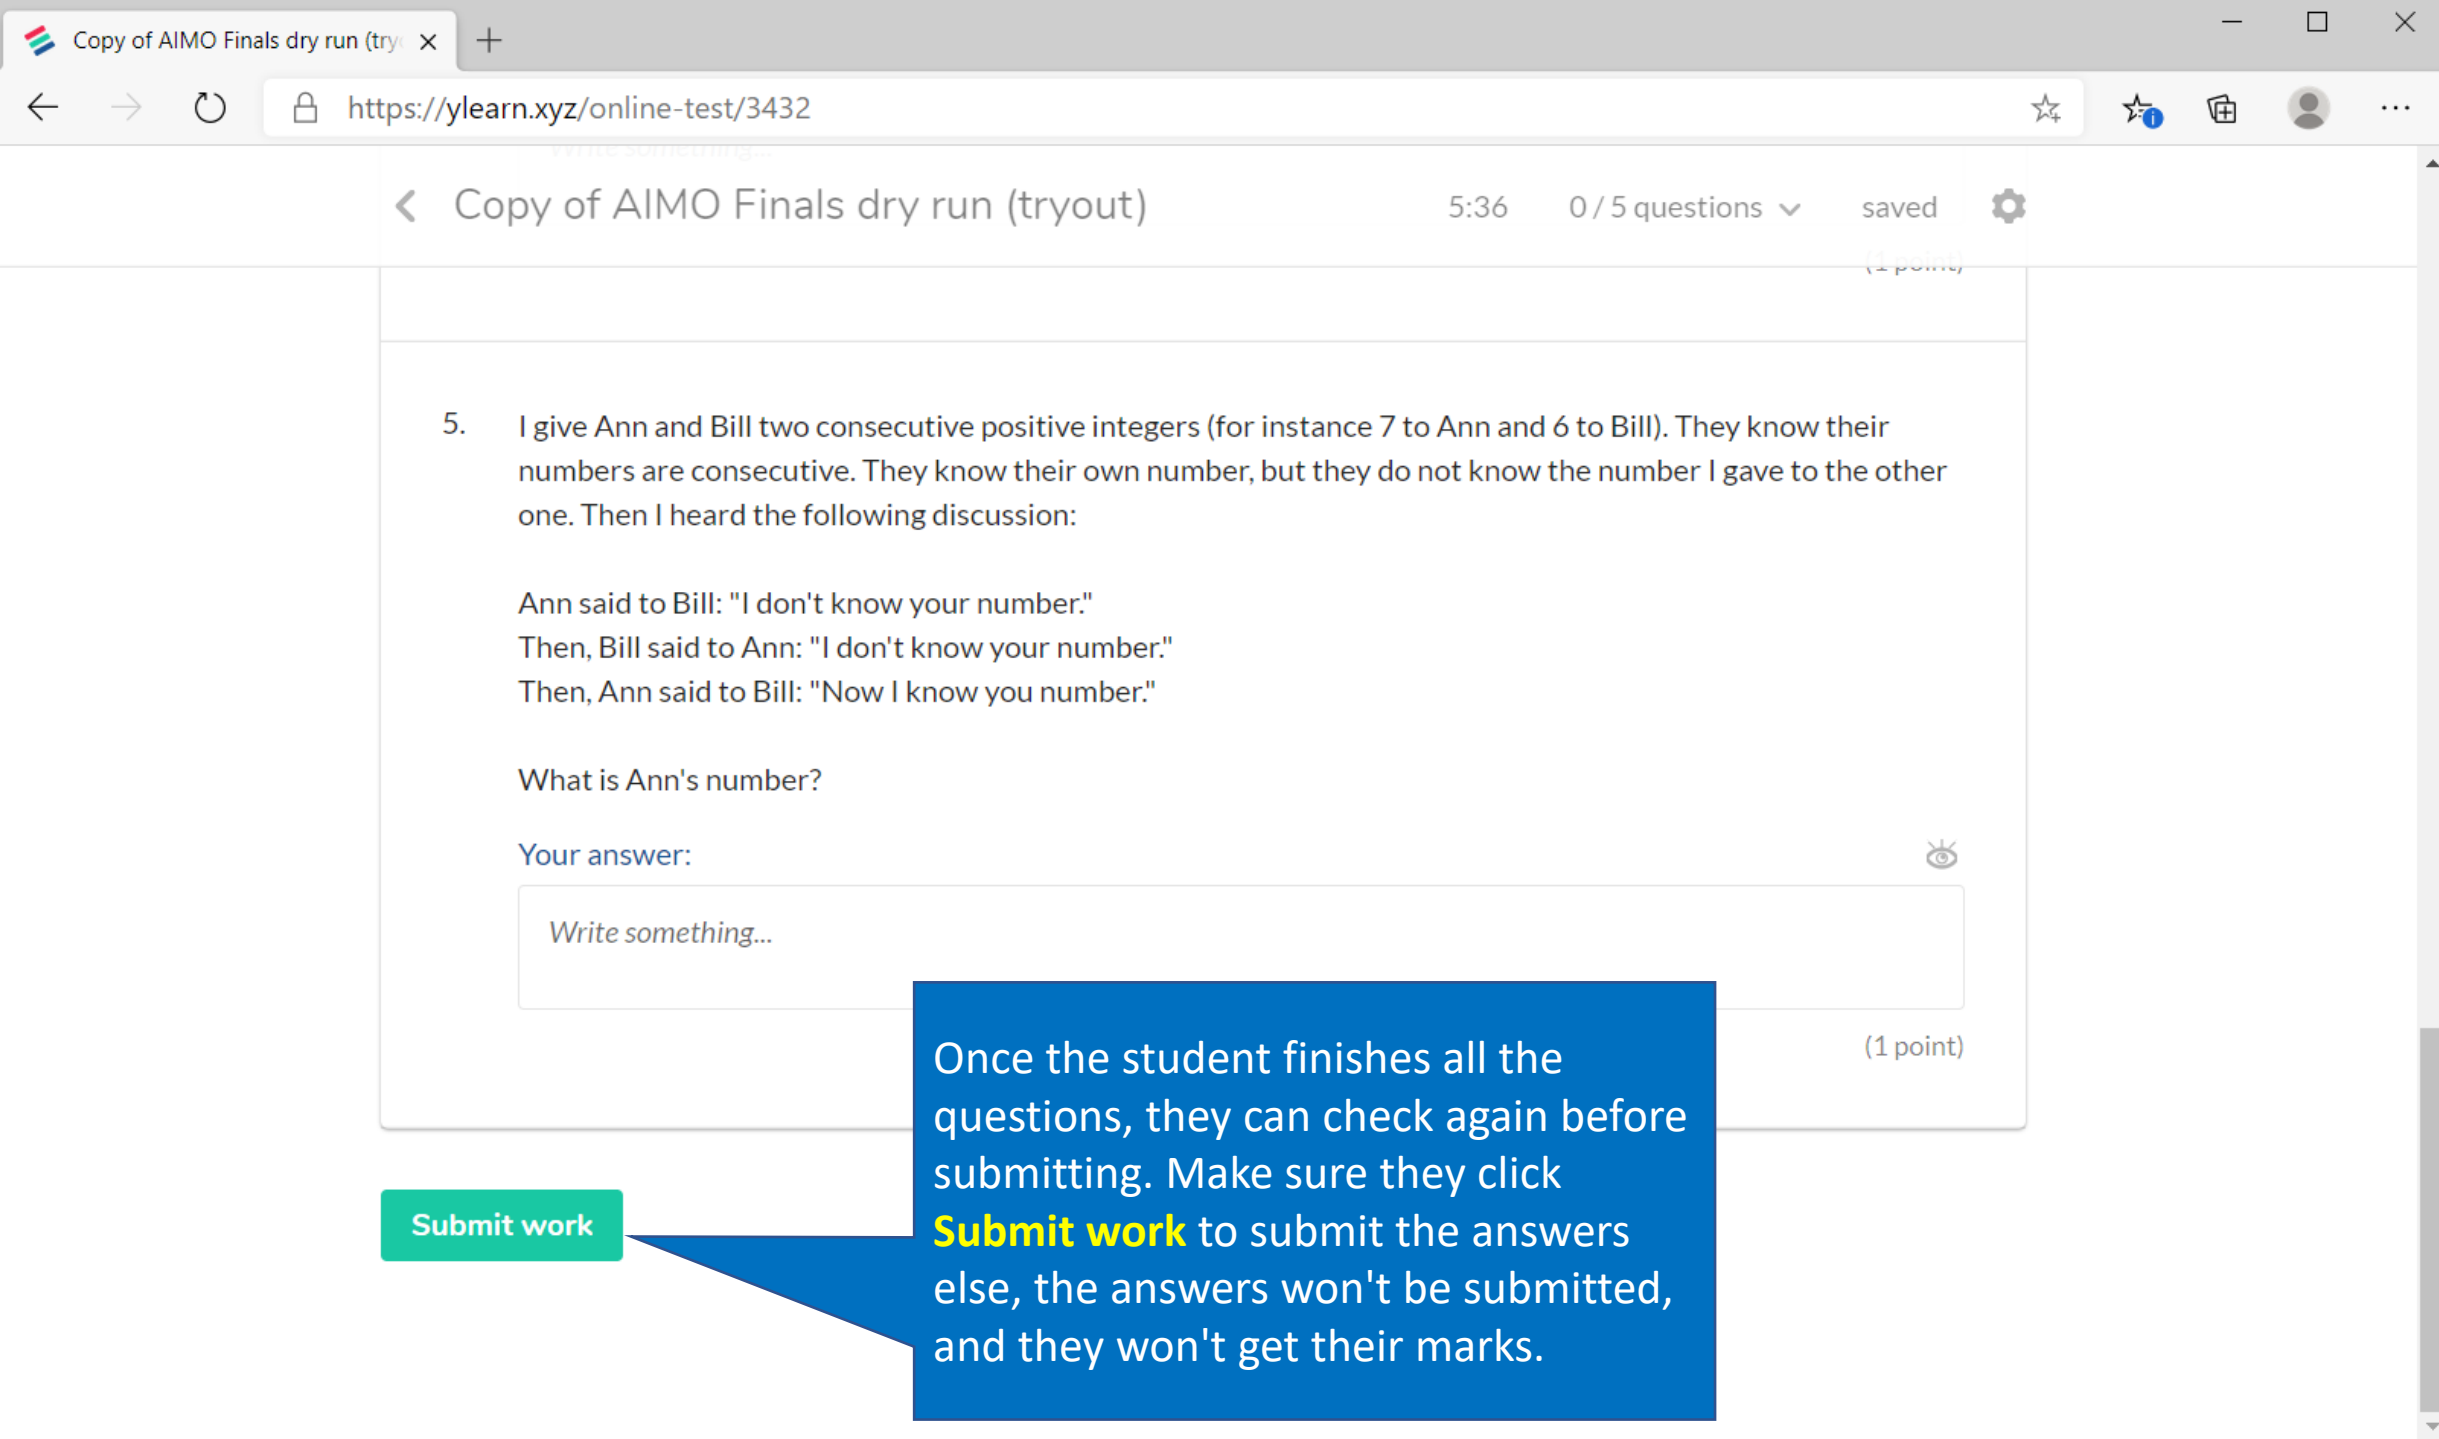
Copy of AIMO Finals dry run (try

https://ylearn.xyz/online-test/3432

Copy of AIMO Finals dry run (tryout) 5:36 0 / 5 questions saved

(1 point)

5. I give Ann and Bill two consecutive positive integers (for instance 7 to Ann and 6 to Bill). They know their numbers are consecutive. They know their own number, but they do not know the number I gave to the other one. Then I heard the following discussion:

Ann said to Bill: "I don't know your number."
Then, Bill said to Ann: "I don't know your number."
Then, Ann said to Bill: "Now I know you number."

What is Ann's number?

Your answer:

Write something...

(1 point)

Submit work

Once the student finishes all the questions, they can check again before submitting. Make sure they click Submit work to submit the answers else, the answers won't be submitted, and they won't get their marks.